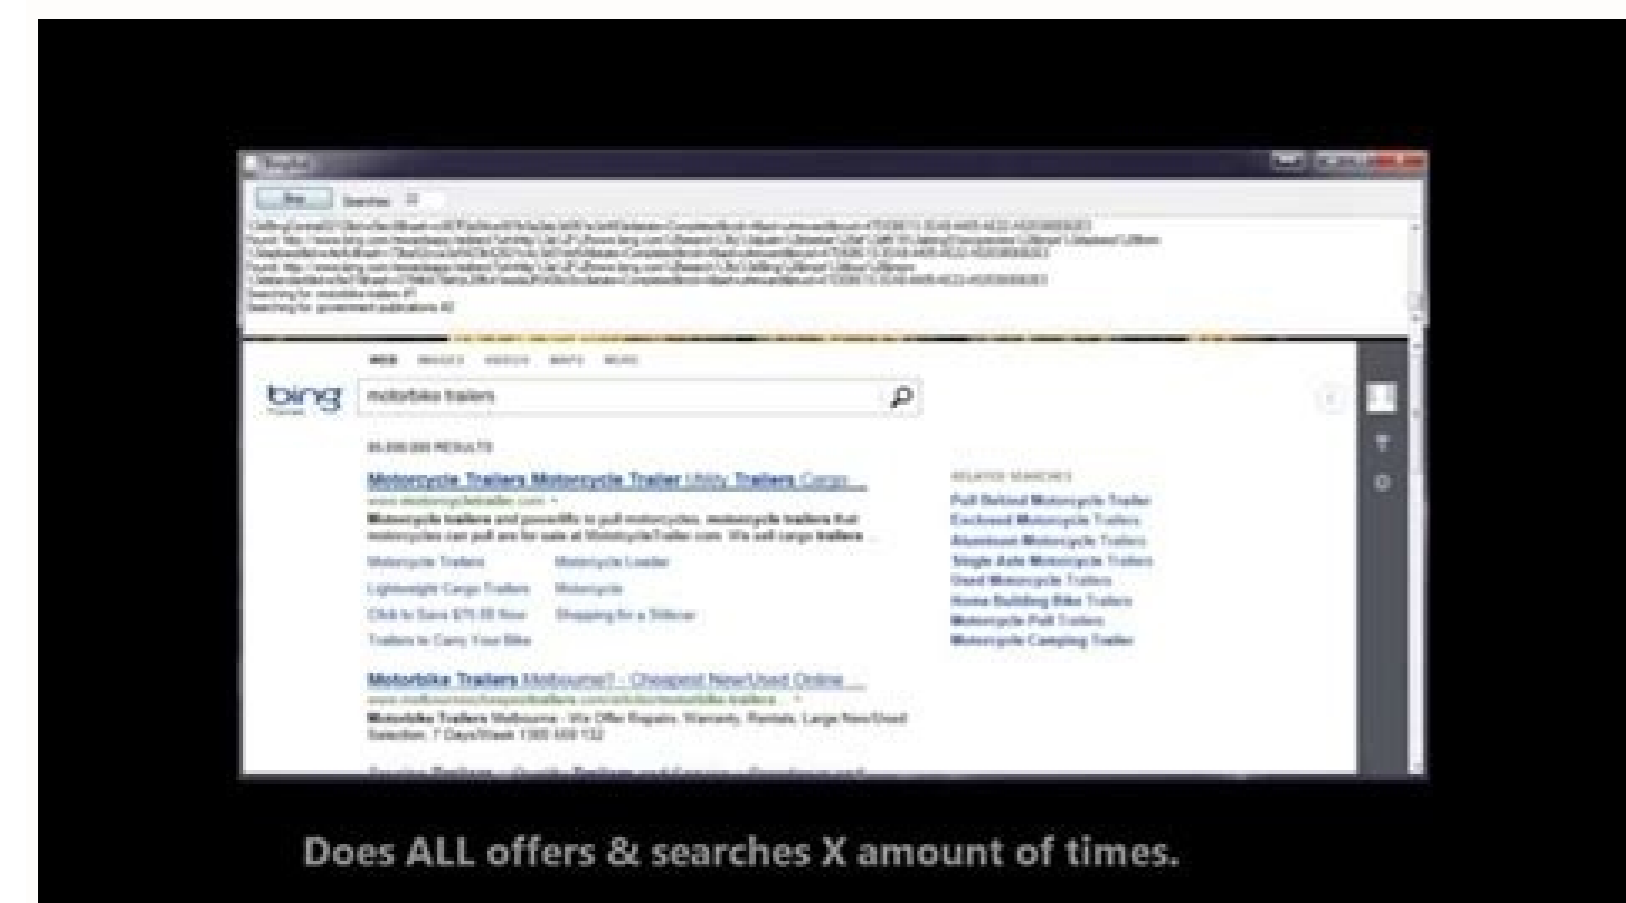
Bing Searches

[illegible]
Searching for: motorbike trailers #1
Searching for: government publications #2

WEB IMAGES VIDEOS MAPS MORE

bing motorbike trailers

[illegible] RESULTS

Motorcycle Trailers Motorcycle Trailer Utility Trailers Cargo ...
www.motorcycletrailer.com
Motorcycle trailers and pivot lifts to pull motorcycles. motorcycle trailers that motorcycles can pull are for sale at MotorcycleTrailer.com. We sell cargo trailers ...
Motorcycle Trailers Motorcycle Loader
Lightweight Cargo Trailers Motorcycle
Click to Save $75.00 Now Shopping for a Trailer
Trailers to Carry Your Bike

Motorbike Trailers Melbourne? - Cheapest New/Used Online ...
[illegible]
Motorbike Trailers Melbourne - We Offer Repairs, Warranty, Rentals, Large New/Used Selection. 7 Days/Week 1300 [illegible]

RELATED SEARCHES
Pull Behind Motorcycle Trailer
Enclosed Motorcycle Trailers
Aluminum Motorcycle Trailers
Single Axle Motorcycle Trailers
Used Motorcycle Trailers
Home Building Bike Trailers
Motorcycle Pull Trailers
Motorcycle Camping Trailer

Does ALL offers & searches X amount of times.